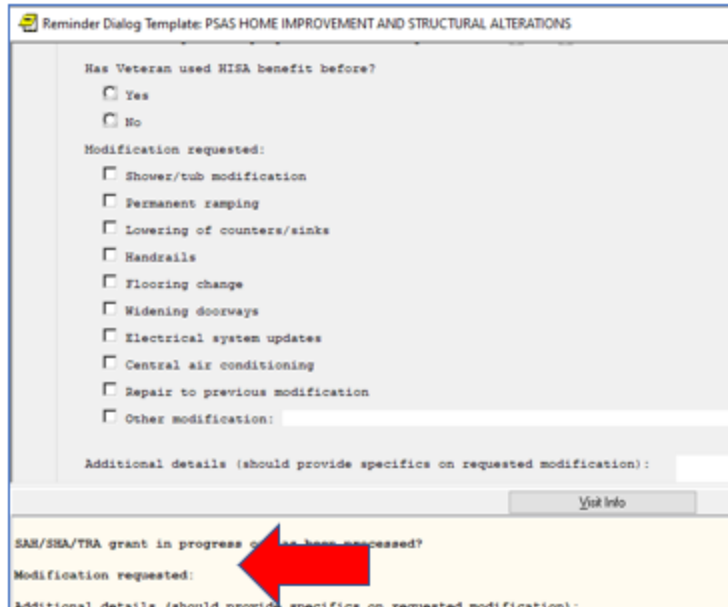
Reminder Dialog Template: PSAS HOME IMPROVEMENT AND STRUCTURAL ALTERATIONS

Has Veteran used HISA benefit before?

Yes

No

Modification requested:

Shower/tub modification

Permanent ramping

Lowering of counters/sinks

Handrails

Flooring change

Widening doorways

Electrical system updates

Central air conditioning

Repair to previous modification

Other modification:

Additional details (should provide specifics on requested modification):

Visit Info

SAH/SHA/TRA grant in progress o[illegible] been processed?

Modification requested:

Additional details (should provid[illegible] specifics on requested modification):